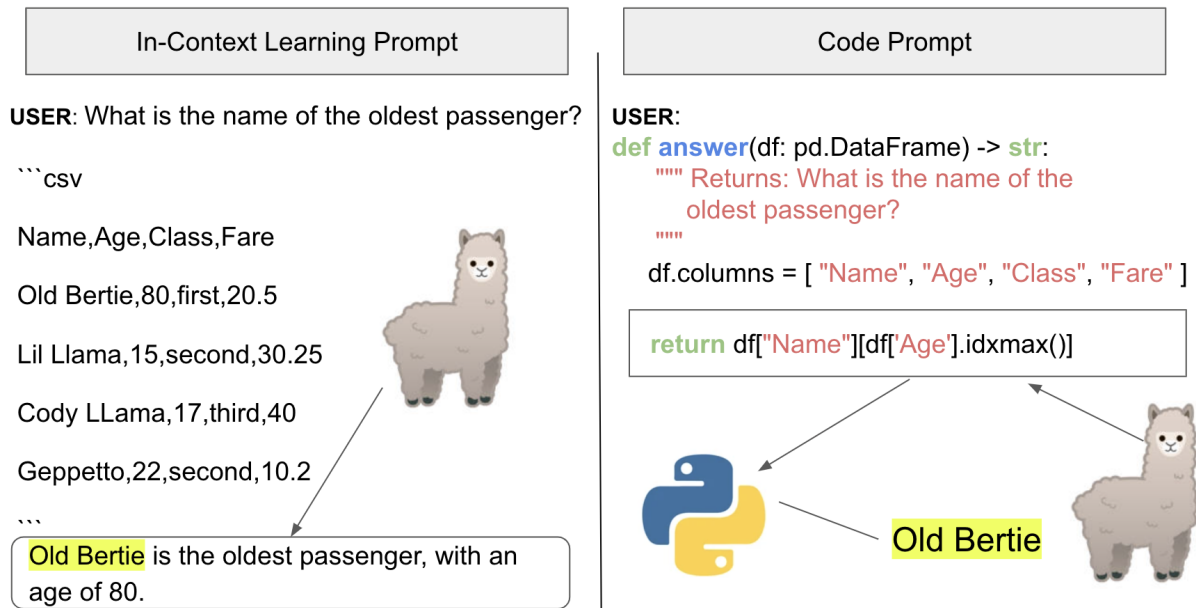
In-Context Learning Prompt

USER: What is the name of the oldest passenger?

```csv

Name,Age,Class,Fare

Old Bertie,80,first,20.5

Lil Llama,15,second,30.25

Cody LLama,17,third,40

Geppetto,22,second,10.2

```

Old Bertie is the oldest passenger, with an age of 80.

Code Prompt

USER:
def answer(df: pd.DataFrame) -> str:
""" Returns: What is the name of the oldest passenger?
"""
df.columns = [ "Name", "Age", "Class", "Fare" ]

return df["Name"][df['Age'].idxmax()]

Old Bertie